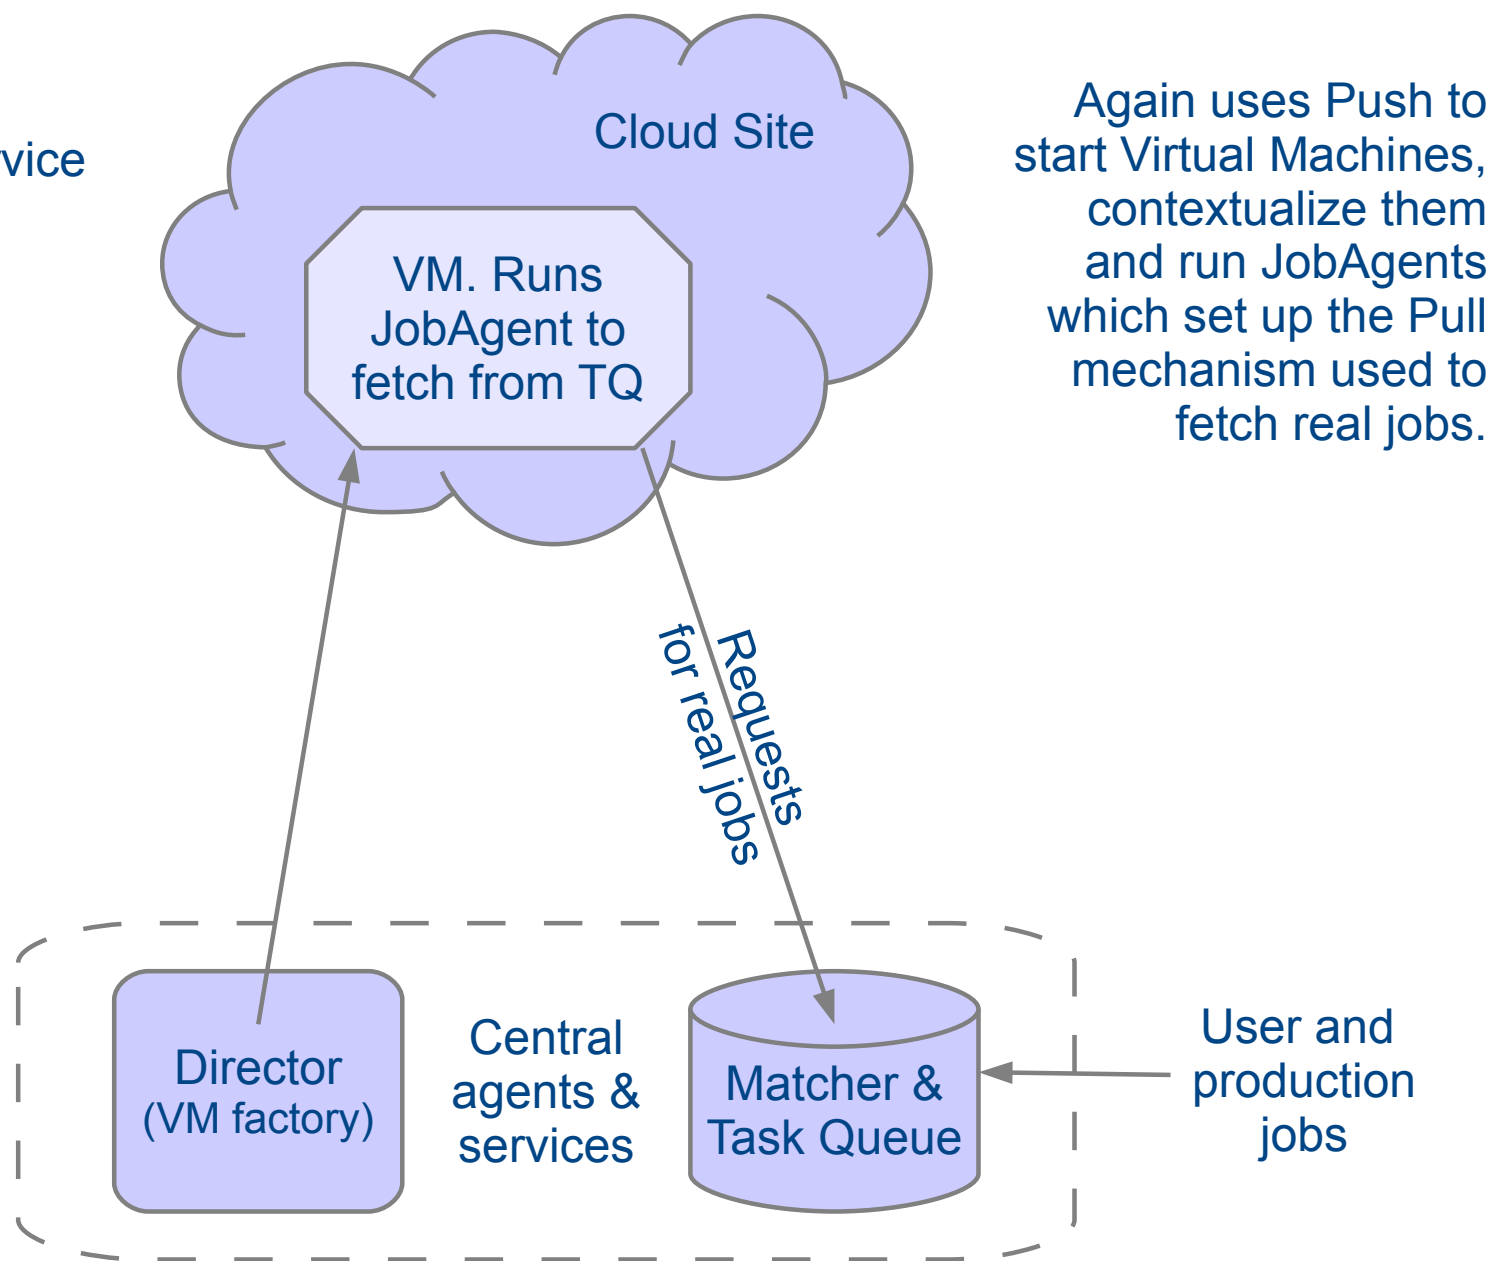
vice

Cloud Site

VM. Runs JobAgent to fetch from TQ

Again uses Push to start Virtual Machines, contextualize them and run JobAgents which set up the Pull mechanism used to fetch real jobs.

Requests for real jobs

Director (VM factory)

Central agents & services

Matcher & Task Queue

User and production jobs